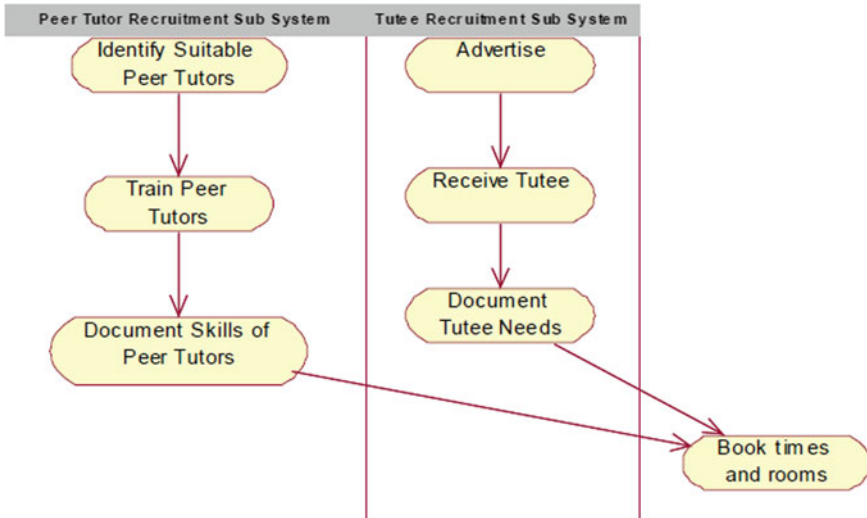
Peer Tutor Recruitment Sub System

Identify Suitable Peer Tutors

Train Peer Tutors

Document Skills of Peer Tutors

Tutee Recruitment Sub System

Advertise

Receive Tutee

Document Tutee Needs

Book times and rooms